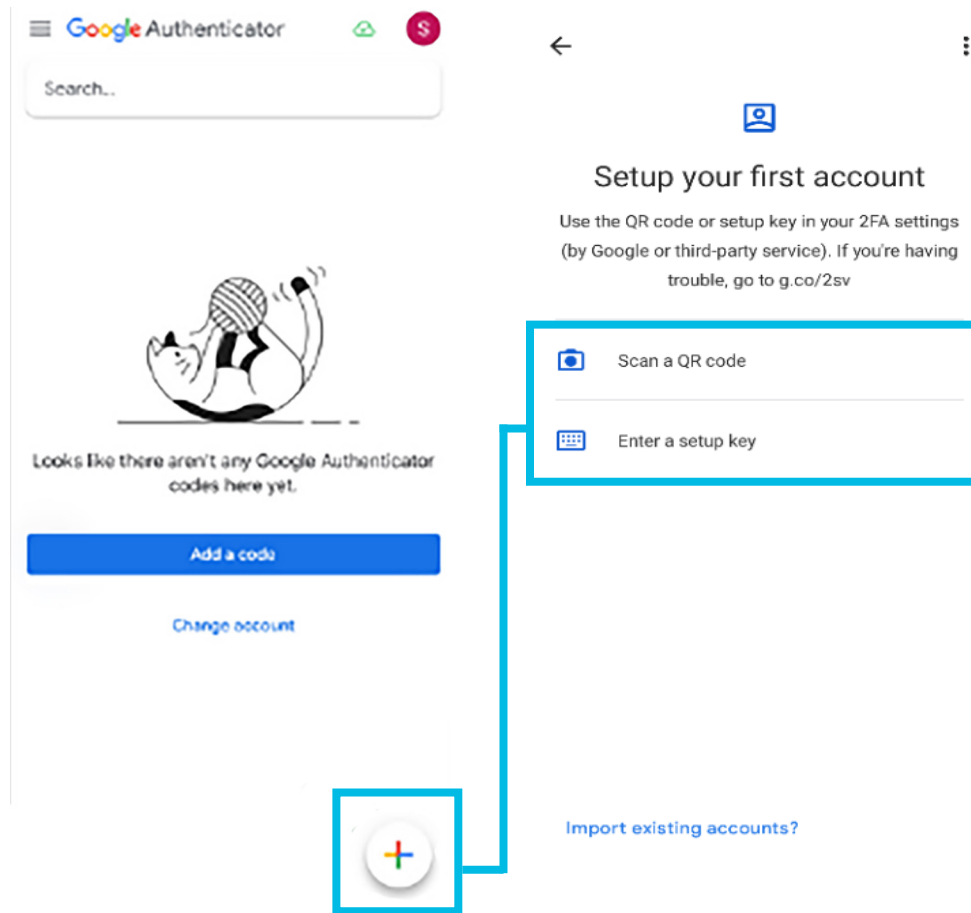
Google Authenticator

S

Search...

Looks like there aren't any Google Authenticator codes here yet.

Add a code

Change account

Setup your first account

Use the QR code or setup key in your 2FA settings (by Google or third-party service). If you're having trouble, go to g.co/2sv

Scan a QR code

Enter a setup key

Import existing accounts?